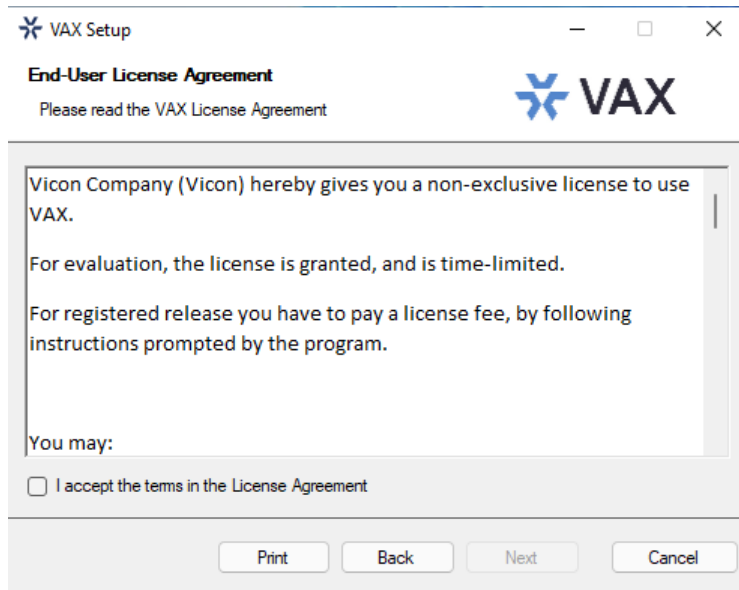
VAX Setup

End-User License Agreement

Please read the VAX License Agreement

VAX

Vicon Company (Vicon) hereby gives you a non-exclusive license to use VAX.

For evaluation, the license is granted, and is time-limited.

For registered release you have to pay a license fee, by following instructions prompted by the program.

You may:

I accept the terms in the License Agreement

Print

Back

Next

Cancel